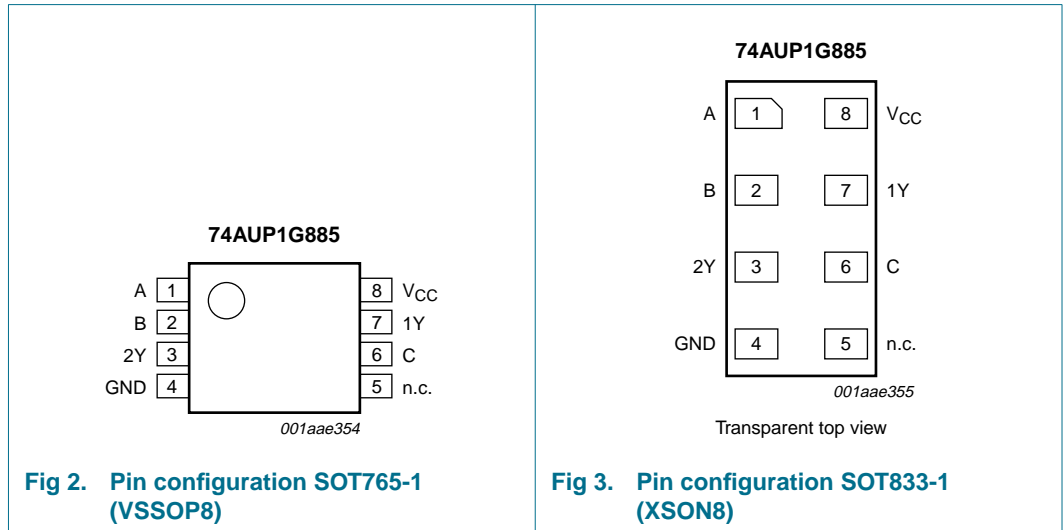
74AUP1G885

| A | 1 | 8 | $V_{CC}$ |
|---|---|---|---|
| B | 2 | 7 | 1Y |
| 2Y | 3 | 6 | C |
| GND | 4 | 5 | n.c. |

001aae354

Fig 2. Pin configuration SOT765-1 (VSSOP8)

74AUP1G885

| A | 1 | 8 | $V_{CC}$ |
|---|---|---|---|
| B | 2 | 7 | 1Y |
| 2Y | 3 | 6 | C |
| GND | 4 | 5 | n.c. |

001aae355

Transparent top view

Fig 3. Pin configuration SOT833-1 (XSON8)